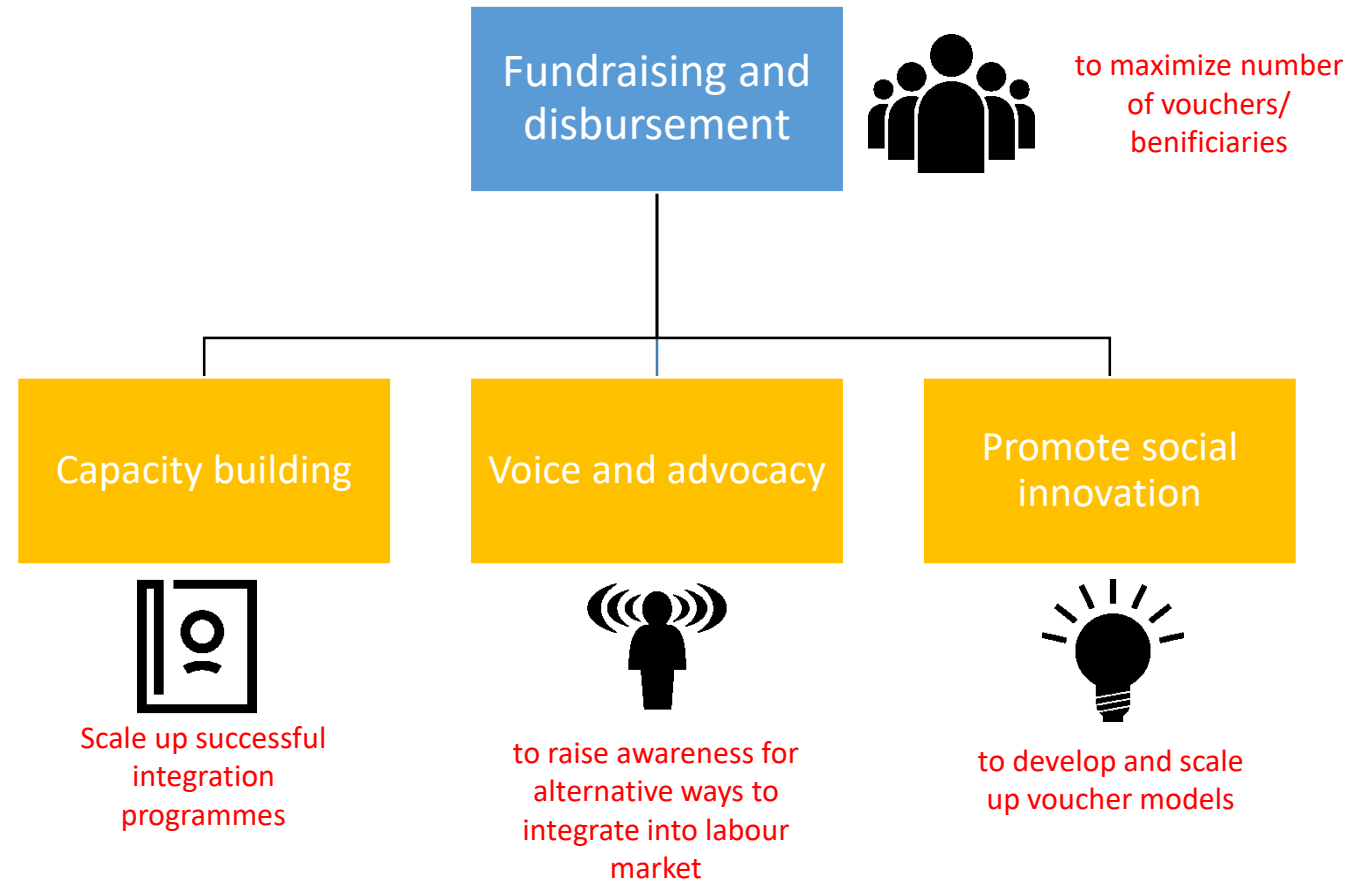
Fundraising and disbursement

to maximize number of vouchers/ benificiaries

Capacity building

Voice and advocacy

Promote social innovation

Scale up successful integration programmes

to raise awareness for alternative ways to integrate into labour market

to develop and scale up voucher models